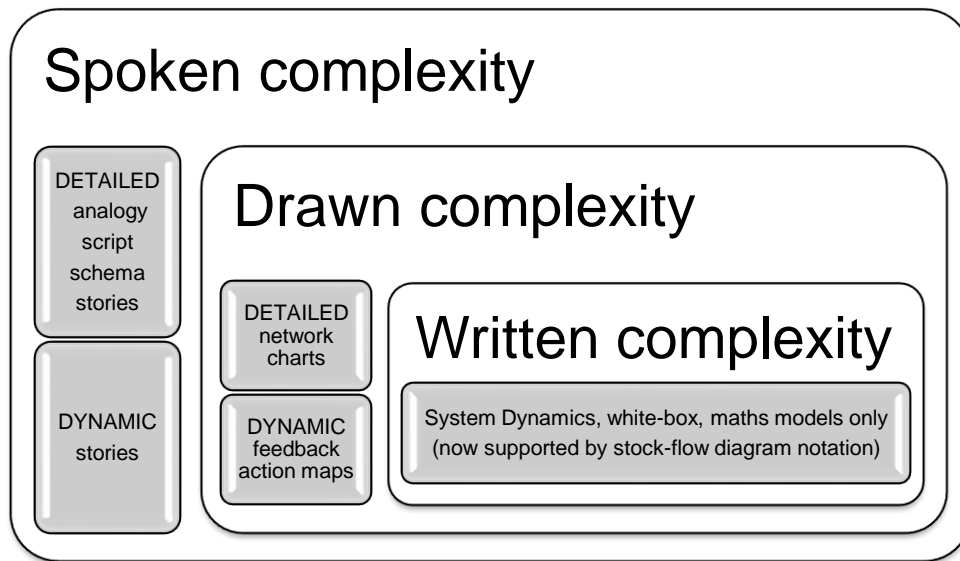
Spoken complexity

DETAILED
analogy
script
schema
stories

DYNAMIC
stories

Drawn complexity

DETAILED
network
charts

DYNAMIC
feedback
action maps

Written complexity

System Dynamics, white-box, maths models only
(now supported by stock-flow diagram notation)